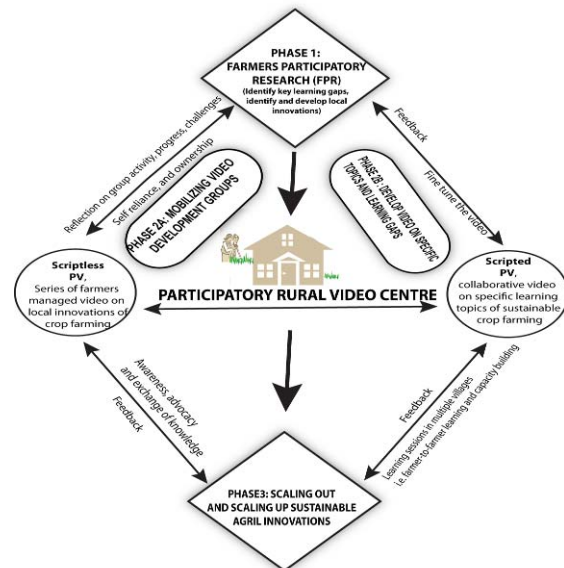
PHASE 1: FARMERS PARTICIPATORY RESEARCH (FPR) (Identify key learning gaps, identify and develop local innovations)

Reflection on group activity, progress, challenges

Self reliance, and ownership

PHASE 2A: MOBILIZING VIDEO DEVELOPMENT GROUPS

PHASE 2B: DEVELOP VIDEO ON SPECIFIC TOPICS AND LEARNING GAPS

Feedback

Fine tune the video

Scriptless PV, Series of farmers managed video on local innovations of crop farming

PARTICIPATORY RURAL VIDEO CENTRE

Scripted PV, collaborative video on specific learning topics of sustainable crop farming

Awareness, advocacy and exchange of knowledge

Feedback

Feedback

Learning sessions in multiple villages i.e. farmer-to-farmer learning and capacity building

PHASE3: SCALING OUT AND SCALING UP SUSTAINABLE AGRIL INNOVATIONS